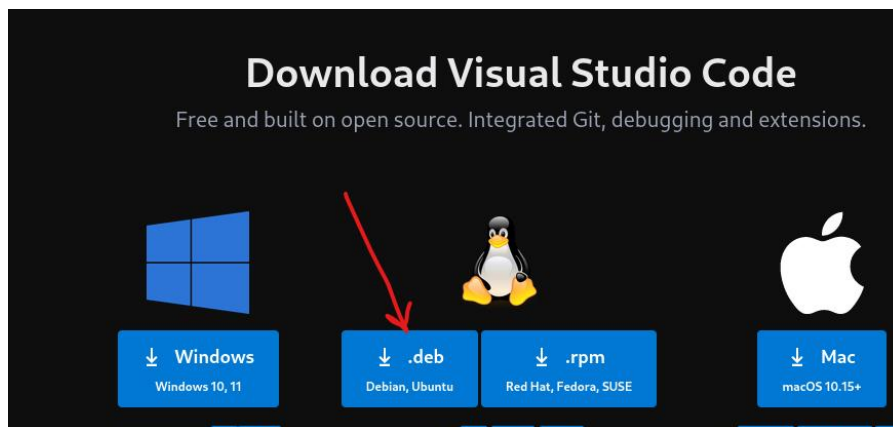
Download Visual Studio Code

Free and built on open source. Integrated Git, debugging and extensions.

↓ Windows
Windows 10, 11

↓ .deb
Debian, Ubuntu

↓ .rpm
Red Hat, Fedora, SUSE

↓ Mac
macOS 10.15+